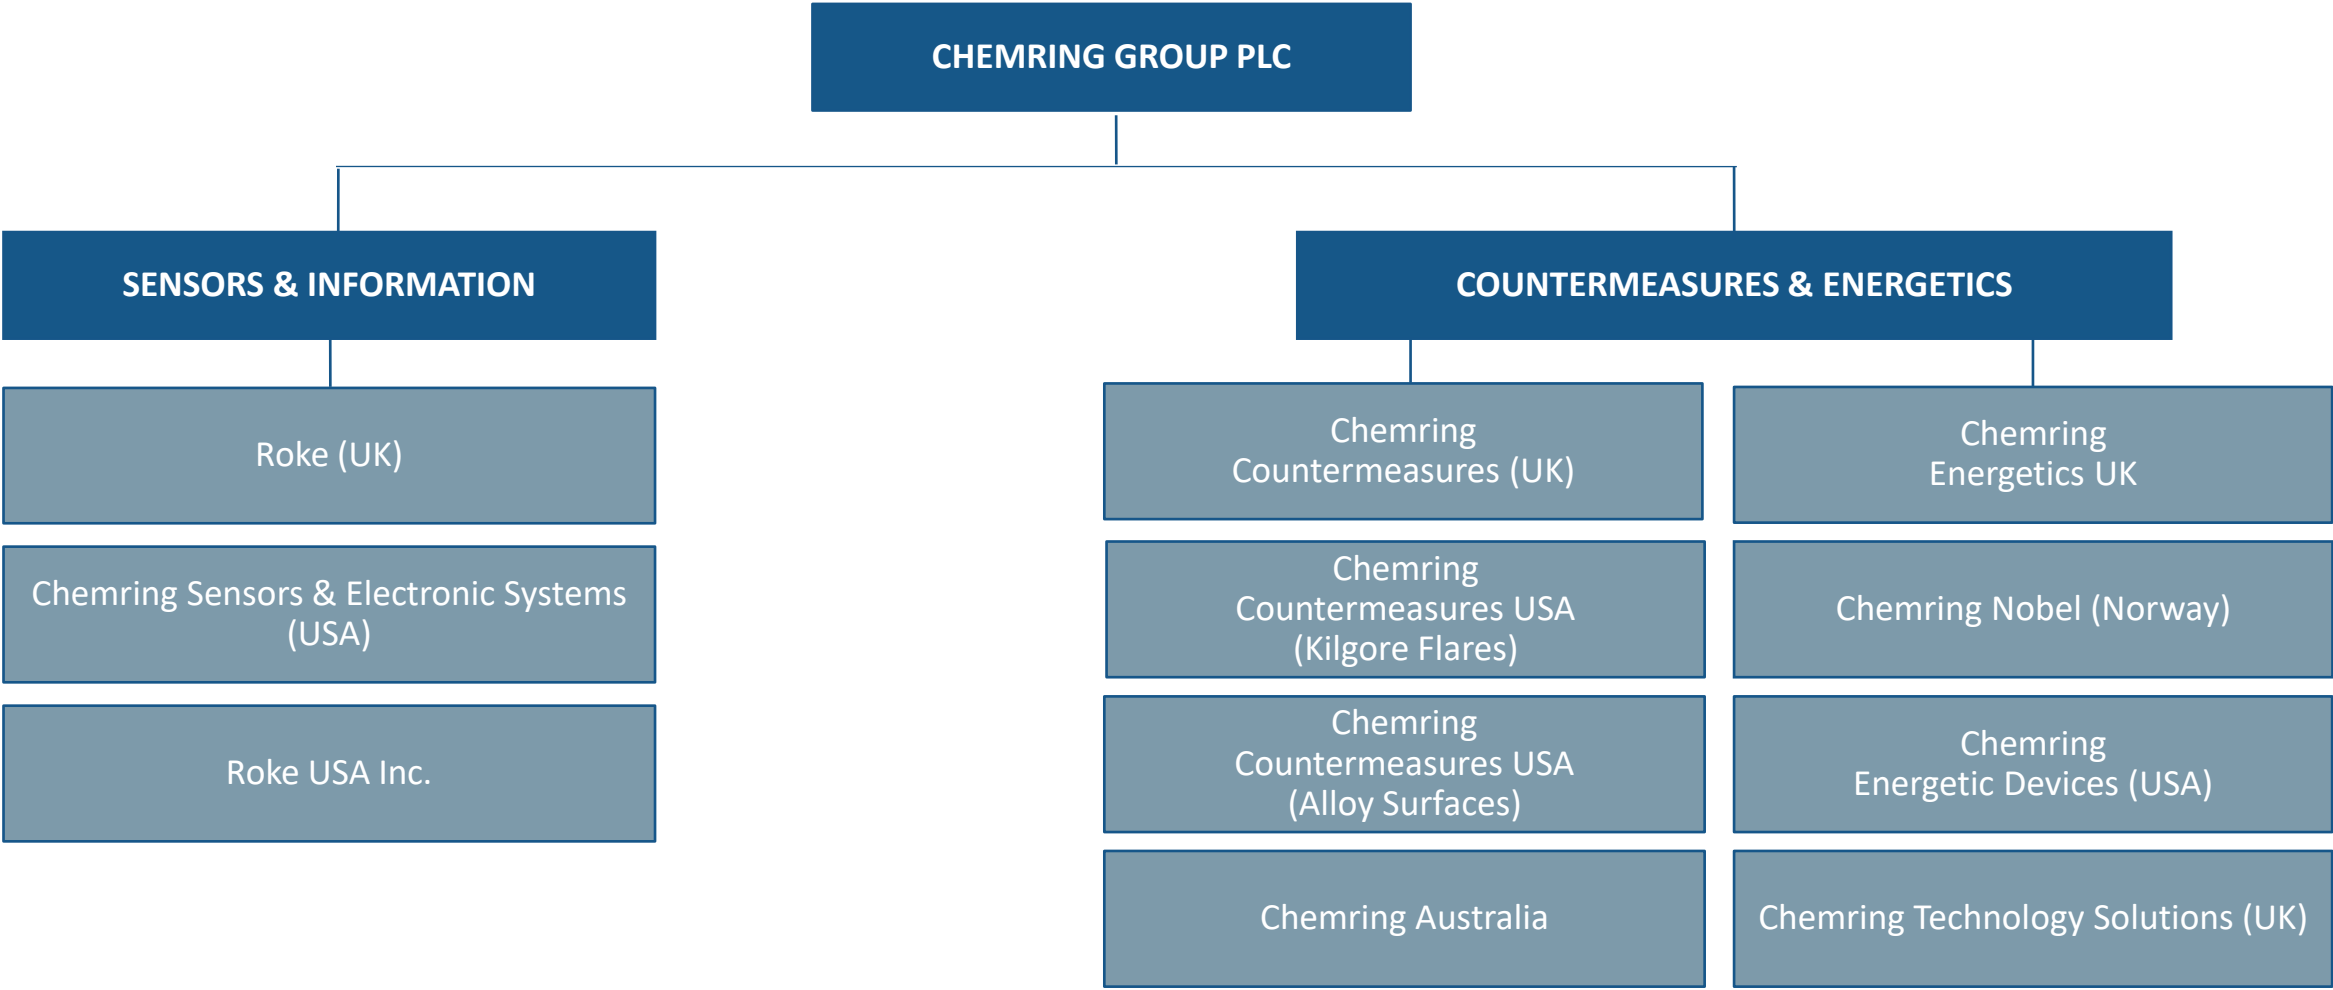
CHEMRING GROUP PLC

SENSORS & INFORMATION

Roke (UK)

Chemring Sensors & Electronic Systems (USA)

Roke USA Inc.

COUNTERMEASURES & ENERGETICS

Chemring Countermeasures (UK)

Chemring Countermeasures USA (Kilgore Flares)

Chemring Countermeasures USA (Alloy Surfaces)

Chemring Australia

Chemring Energetics UK

Chemring Nobel (Norway)

Chemring Energetic Devices (USA)

Chemring Technology Solutions (UK)